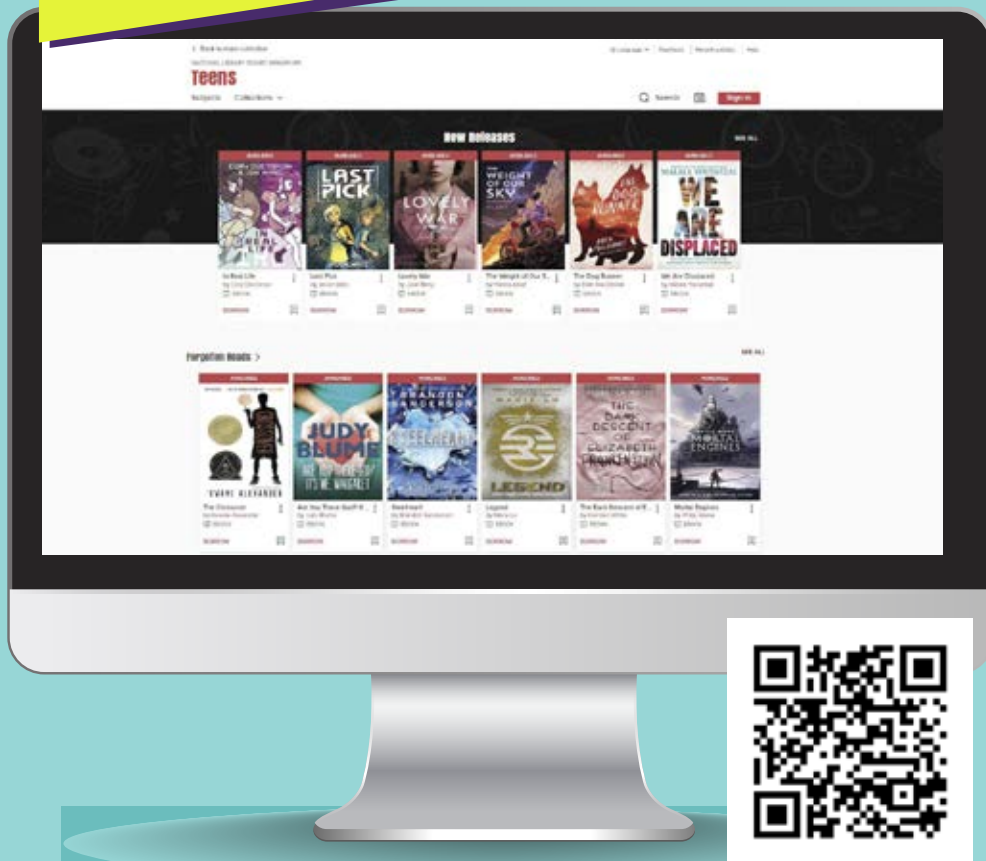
< Back to main collection

NATIONAL LIBRARY BOARD SINGAPORE

Teens

Subjects Collections

Search Sign in

New Releases

SEE ALL

In Real Life

LAST PICK

Last Pick

LOVELY WAR

Lovely War

THE WEIGHT OF OUR SKY

The Weight of Our Sky

The Dog Runner

MALALA YOUSAFZAI

WE ARE DISPLACED

We Are Displaced

Forgotten Reads >

SEE ALL

KWAME ALEXANDER

The Crossover

JUDY BLUME

ARE YOU THERE GOD? IT'S ME, MARGARET

Are You There God? It's Me, Margaret

BRANDON SANDERSON

STEELHEART

Steelheart

LEGEND

Legend

THE DARK DESCENT OF ELIZABETH FRANKENSTEIN

The Dark Descent of Elizabeth Frankenstein

MORTAL ENGINES

Mortal Engines